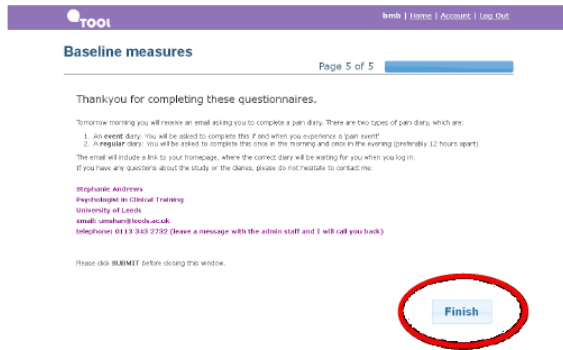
TOOL

bmb | Home | Account | Log Out

Baseline measures

Page 5 of 5

Thankyou for completing these questionnaires.

Tomorrow morning you will receive an email asking you to complete a pain diary. There are two types of pain diary, which are:

1. An **event** diary: You will be asked to complete this if and when you experience a 'pain event'
2. A **regular** diary: You will be asked to complete this once in the morning and once in the evening (preferably 12 hours apart)

The email will include a link to your homepage, where the correct diary will be waiting for you when you log in.
If you have any questions about the study or the diaries, please do not hesitate to contact me:

Stephanie Andrews
Psychologist in Clinical Training
University of Leeds
email: umsfan@leeds.ac.uk
telephone: 0113 343 2732 (leave a message with the admin staff and I will call you back)

Please click SUBMIT before closing this window.

Finish